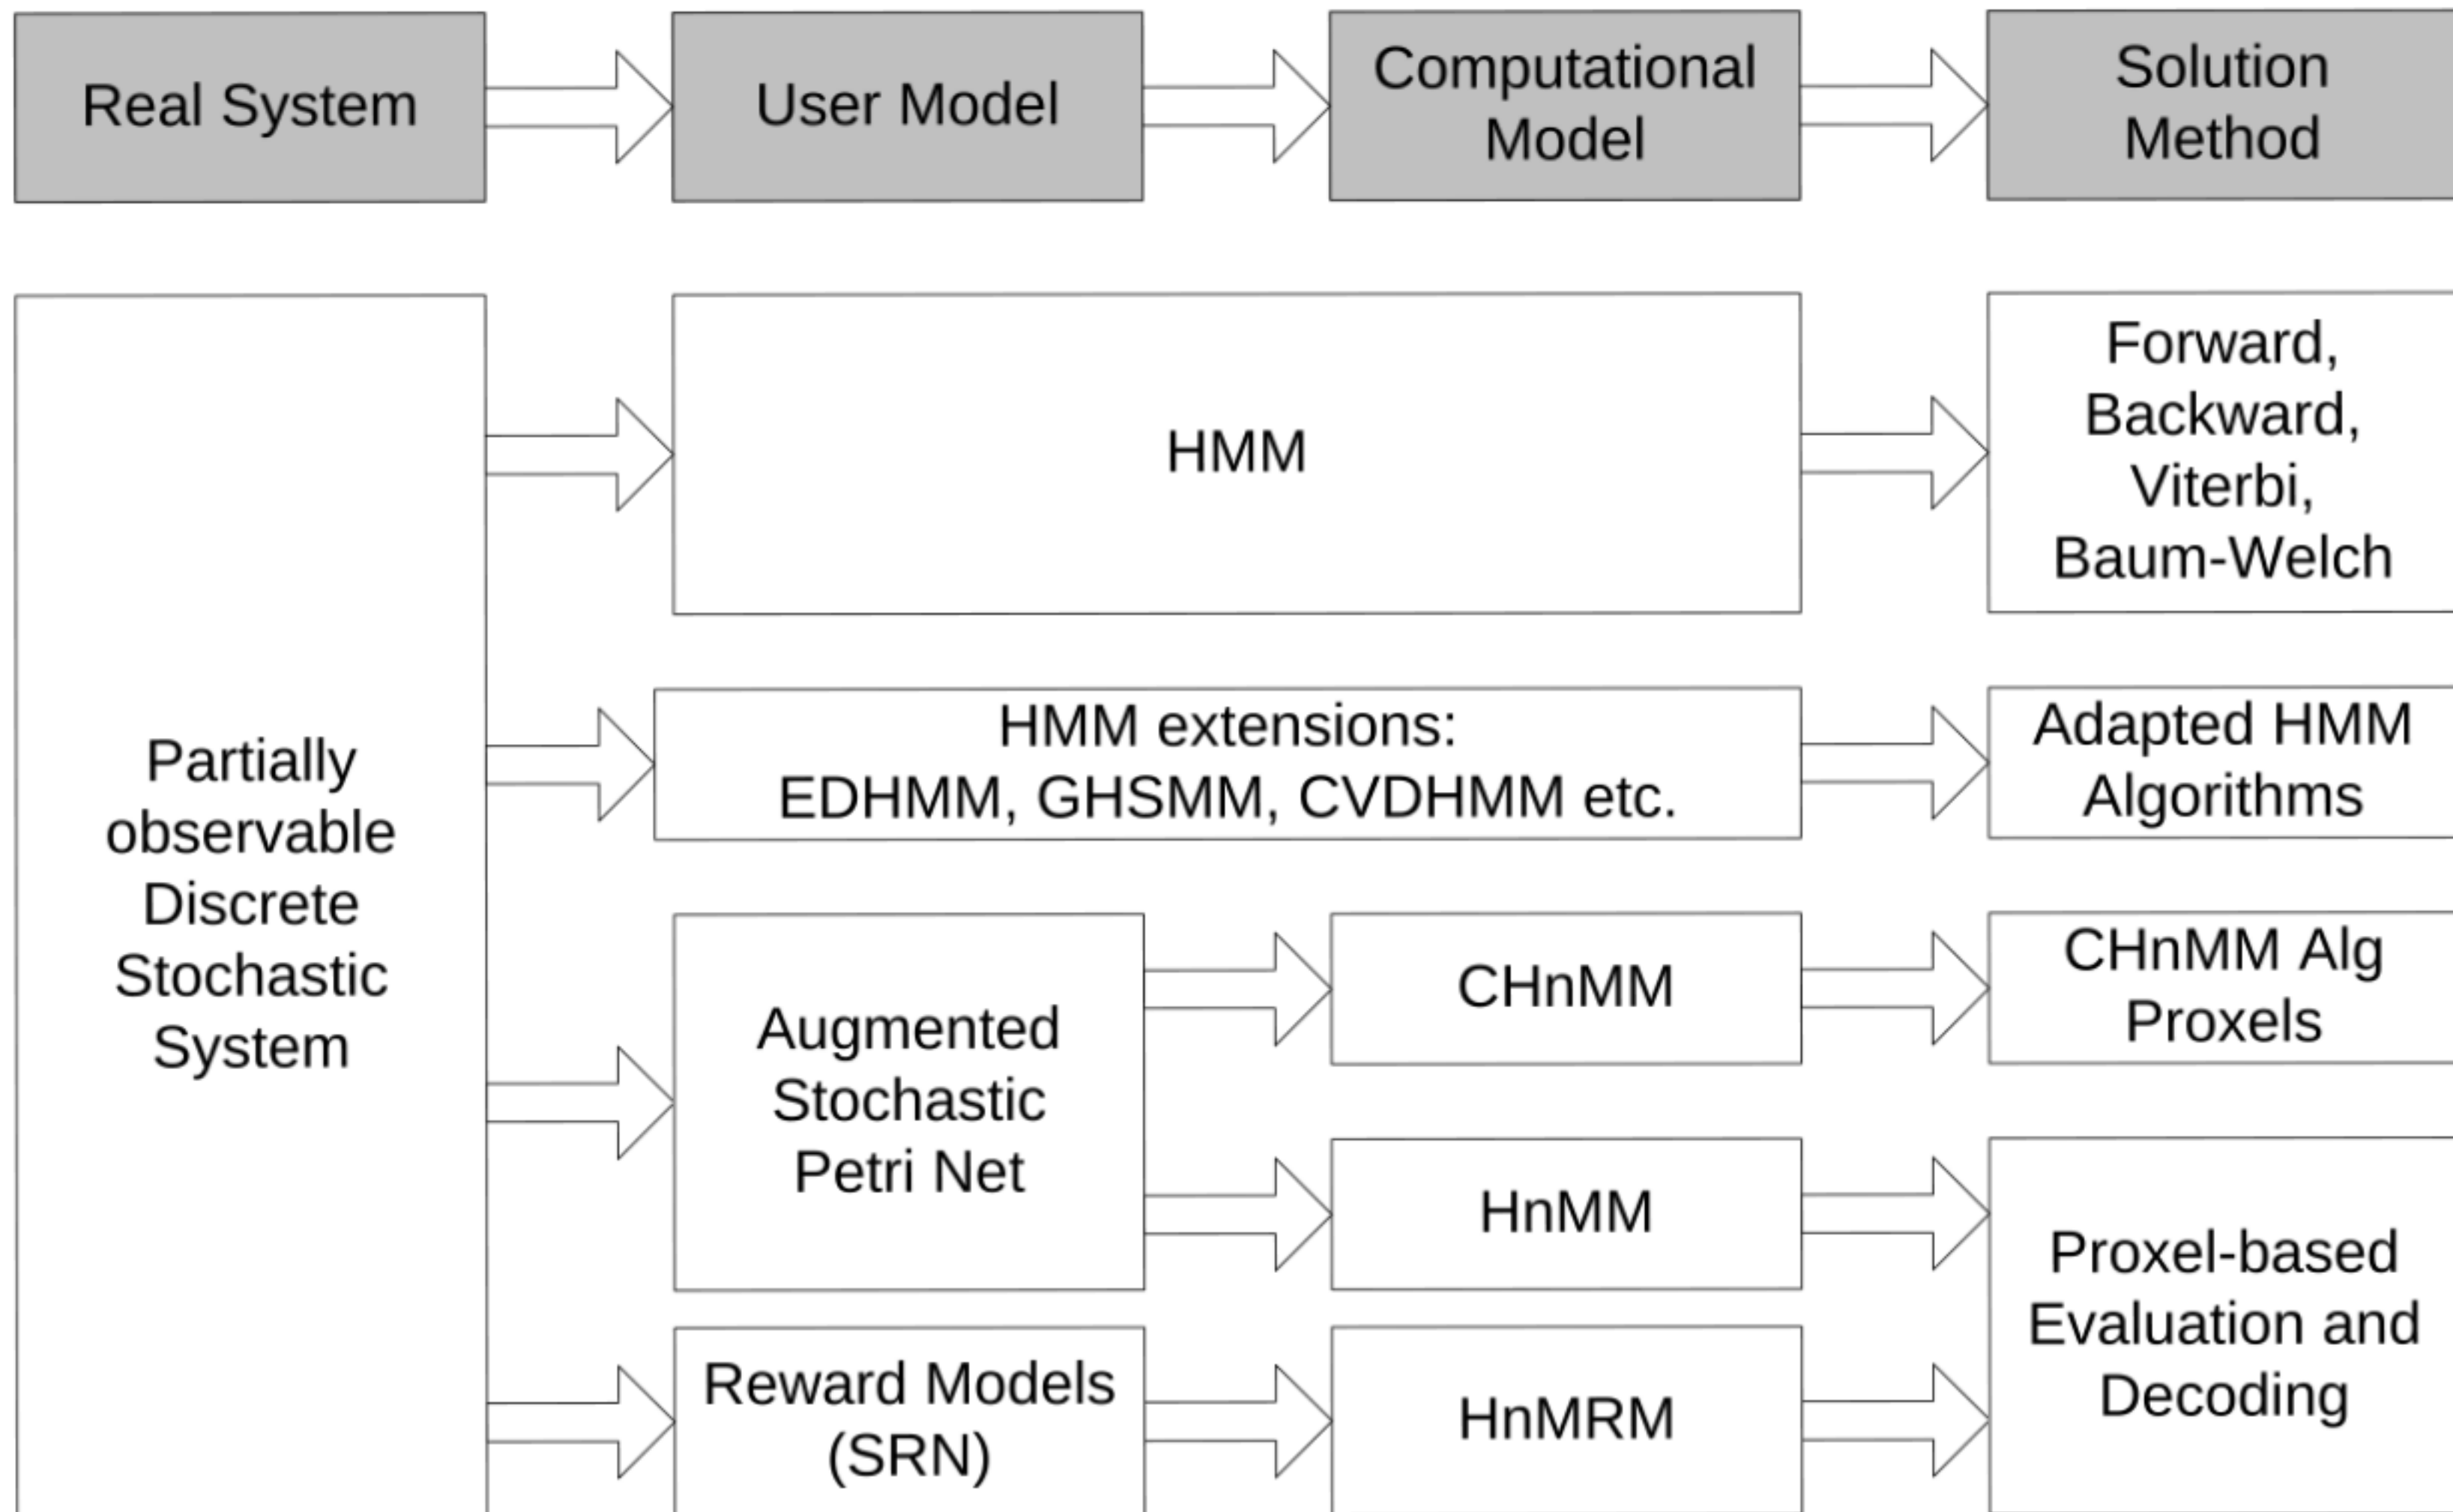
Real System

User Model

Computational Model

Solution Method

Partially observable Discrete Stochastic System

HMM

Forward, Backward, Viterbi, Baum-Welch

HMM extensions: EDHMM, GHSMM, CVDHMM etc.

Adapted HMM Algorithms

Augmented Stochastic Petri Net

CHnMM

CHnMM Alg Proxels

HnMM

Proxel-based Evaluation and Decoding

Reward Models (SRN)

HnMRM